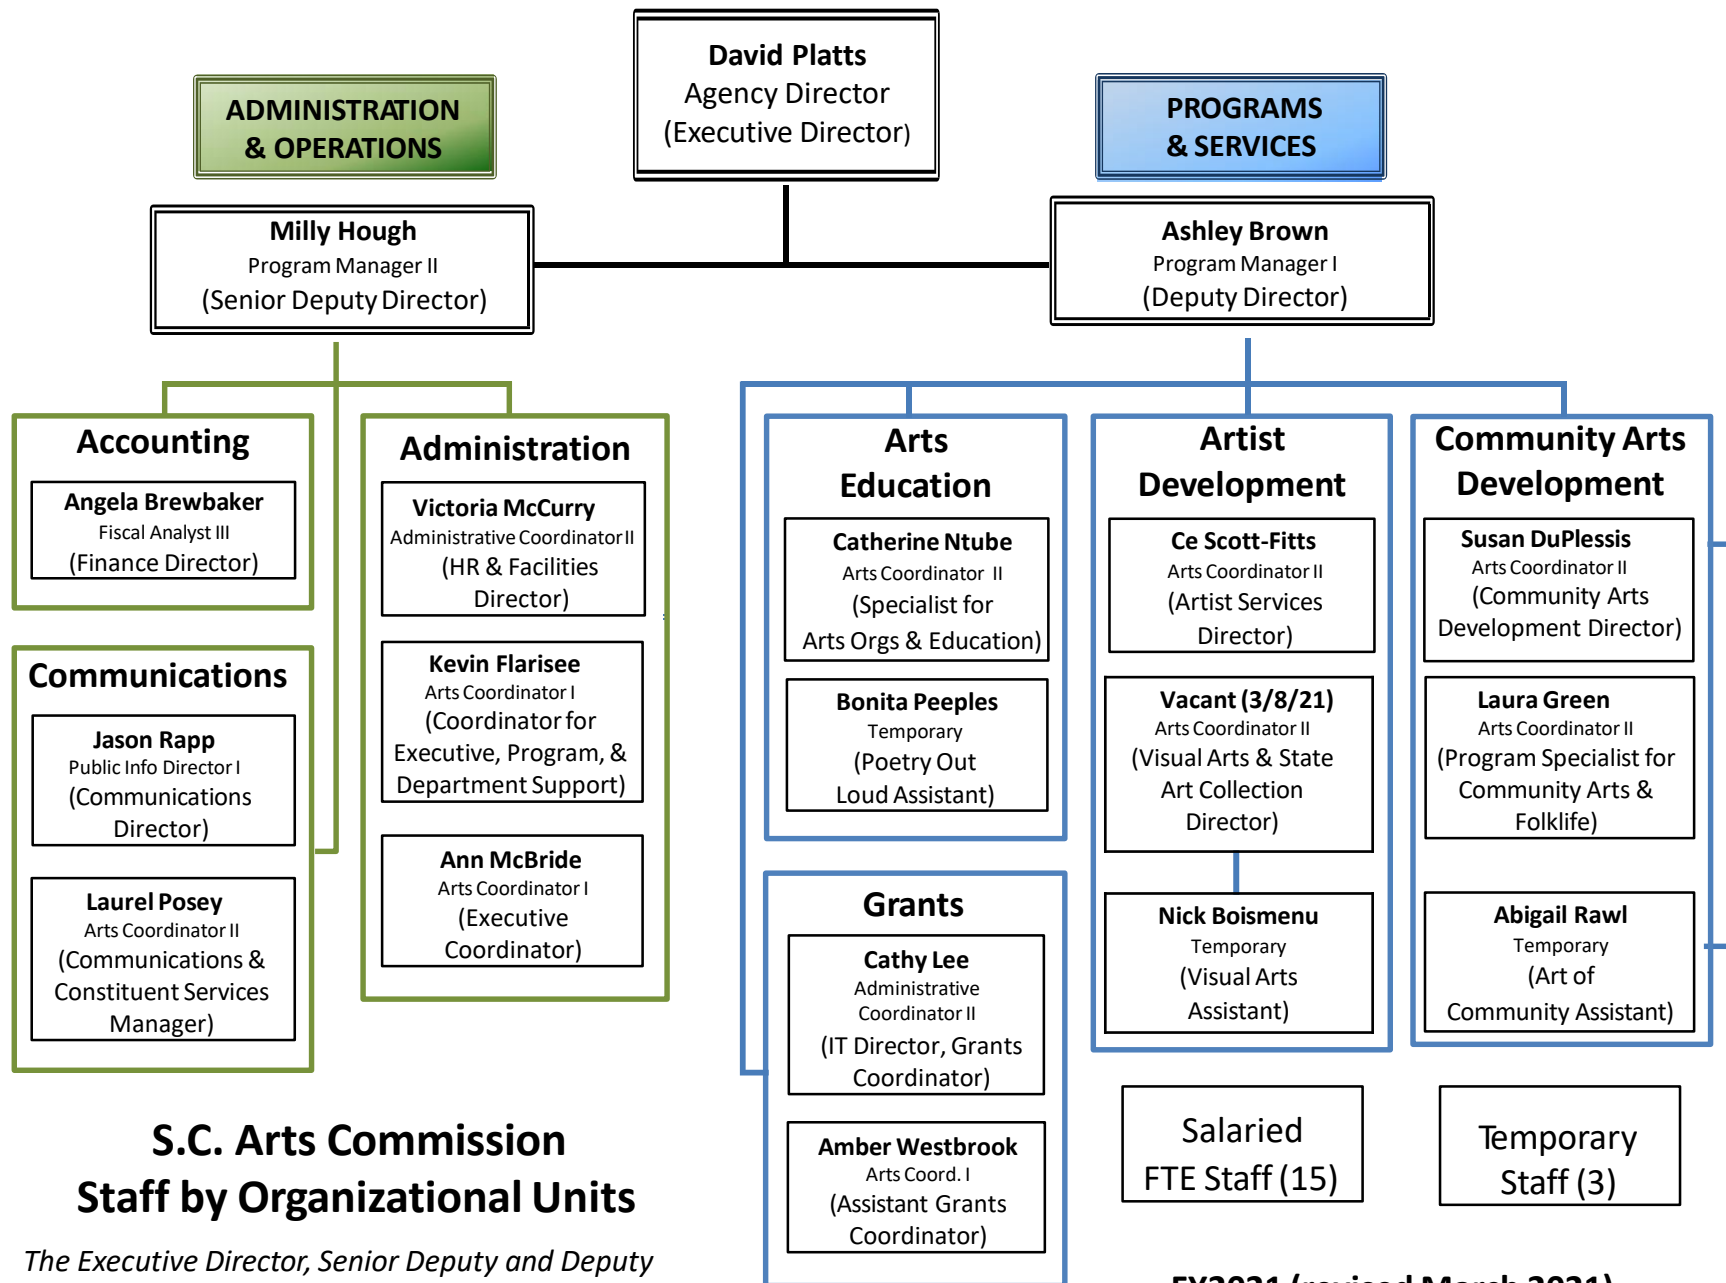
David Platts
Agency Director
(Executive Director)

ADMINISTRATION & OPERATIONS

PROGRAMS & SERVICES

Milly Hough
Program Manager II
(Senior Deputy Director)

Ashley Brown
Program Manager I
(Deputy Director)

Accounting

Angela Brewbaker
Fiscal Analyst III
(Finance Director)

Communications

Jason Rapp
Public Info Director I
(Communications Director)

Laurel Posey
Arts Coordinator II
(Communications & Constituent Services Manager)

Administration

Victoria McCurry
Administrative Coordinator II
(HR & Facilities Director)

Kevin Flarisee
Arts Coordinator I
(Coordinator for Executive, Program, & Department Support)

Ann McBride
Arts Coordinator I
(Executive Coordinator)

Arts Education

Catherine Ntube
Arts Coordinator II
(Specialist for Arts Orgs & Education)

Bonita Peeples
Temporary
(Poetry Out Loud Assistant)

Grants

Cathy Lee
Administrative Coordinator II
(IT Director, Grants Coordinator)

Amber Westbrook
Arts Coord. I
(Assistant Grants Coordinator)

Artist Development

Ce Scott-Fitts
Arts Coordinator II
(Artist Services Director)

Vacant (3/8/21)
Arts Coordinator II
(Visual Arts & State Art Collection Director)

Nick Boismenu
Temporary
(Visual Arts Assistant)

Community Arts Development

Susan DuPlessis
Arts Coordinator II
(Community Arts Development Director)

Laura Green
Arts Coordinator II
(Program Specialist for Community Arts & Folklife)

Abigail Rawl
Temporary
(Art of Community Assistant)

Salaried FTE Staff (15)

Temporary Staff (3)

S.C. Arts Commission
Staff by Organizational Units

The Executive Director, Senior Deputy and Deputy

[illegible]